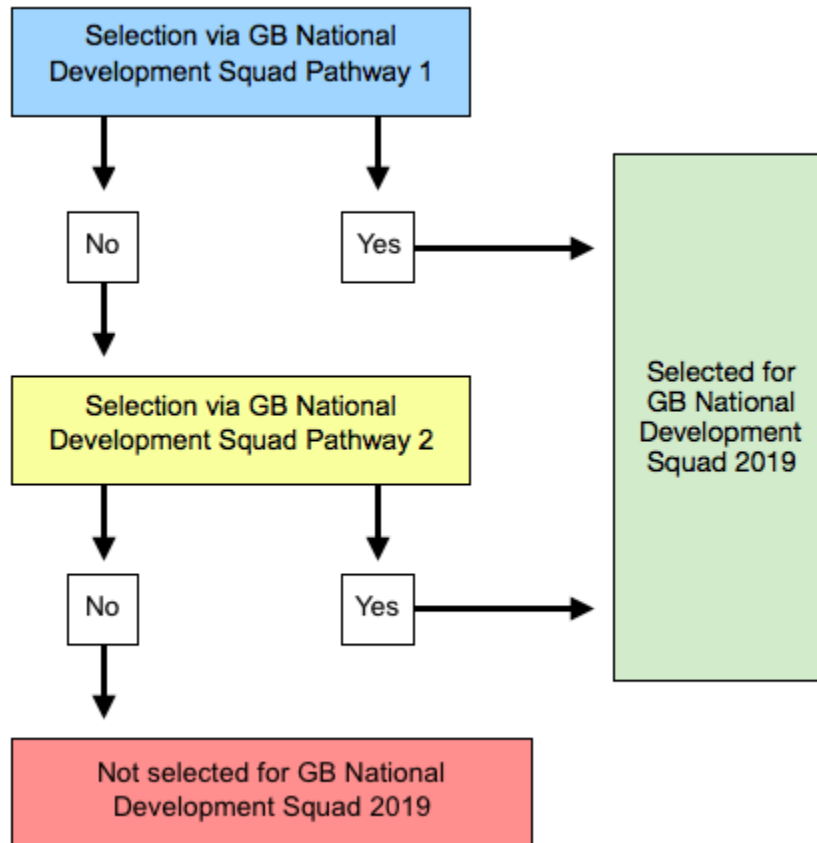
Selection via GB National Development Squad Pathway 1

No

Yes

Selected for GB National Development Squad 2019

Selection via GB National Development Squad Pathway 2

No

Yes

Not selected for GB National Development Squad 2019